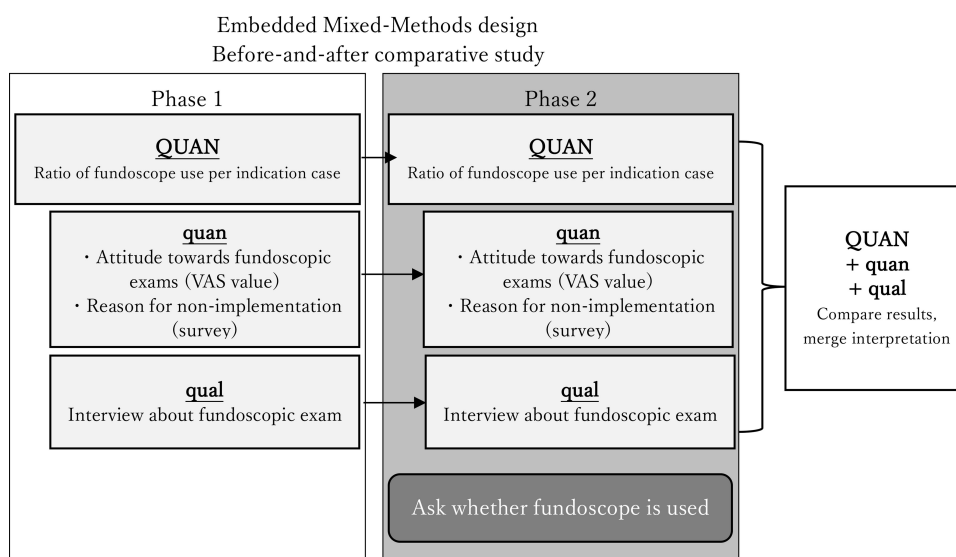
Embedded Mixed-Methods design
Before-and-after comparative study

Phase 1

QUAN
Ratio of fundoscope use per indication case

quan
・Attitude towards fundoscopic exams (VAS value)
・Reason for non-implementation (survey)

qual
Interview about fundoscopic exam

Phase 2

QUAN
Ratio of fundoscope use per indication case

quan
・Attitude towards fundoscopic exams (VAS value)
・Reason for non-implementation (survey)

qual
Interview about fundoscopic exam

Ask whether fundoscope is used

QUAN
+ quan
+ qual
Compare results, merge interpretation